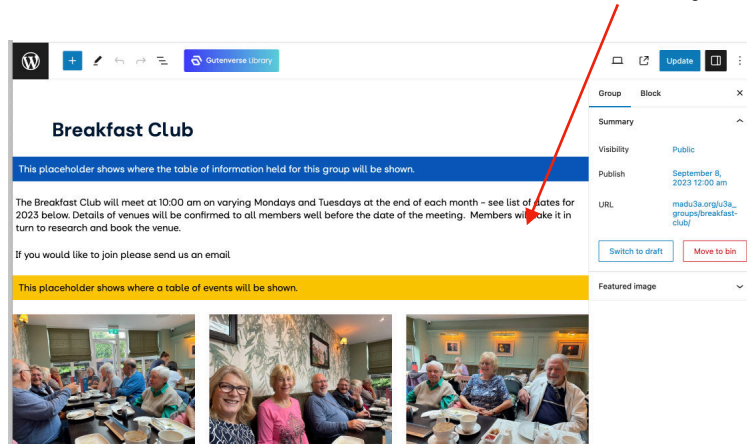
Gutenverse Library

Update

Group Block

Breakfast Club

This placeholder shows where the table of information held for this group will be shown.

The Breakfast Club will meet at 10:00 am on varying Mondays and Tuesdays at the end of each month – see list of dates for 2023 below. Details of venues will be confirmed to all members well before the date of the meeting. Members will take it in turn to research and book the venue.

If you would like to join please send us an email

This placeholder shows where a table of events will be shown.

Summary

Visibility Public

Publish September 8, 2023 12:00 am

URL madu3a.org/u3a_groups/breakfast-club/

Switch to draft

Move to bin

Featured image